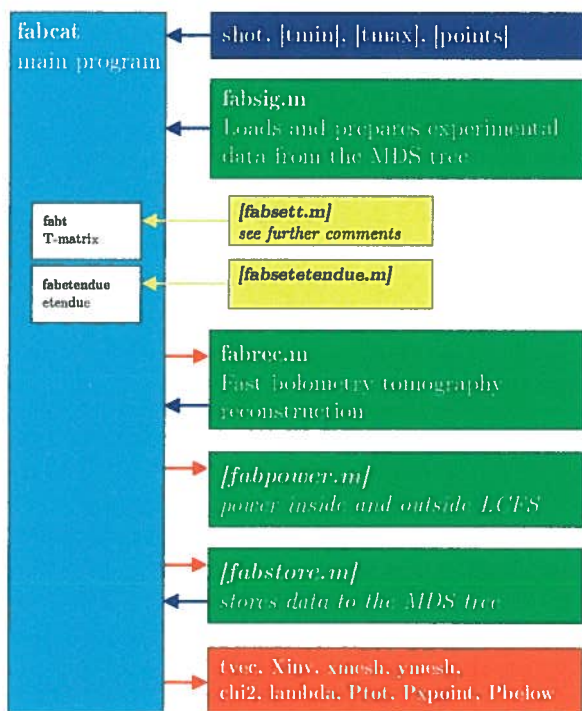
fabcat
main program

shot, [tmin], [tmax], [points]

fabsig.m
Loads and prepares experimental data from the MDS tree

fabt
T-matrix

[fabsett.m]
see further comments

fabetendue
etendue

[fabsetetendue.m]

fabrec.m
Fast bolometry tomography reconstruction

[fabpower.m]
power inside and outside LCFS

[fabstore.m]
stores data to the MDS tree

tvec, Xinv, xmesh, ymesh, chi2, lambda, Ptot, Pxpoint, Pbelow